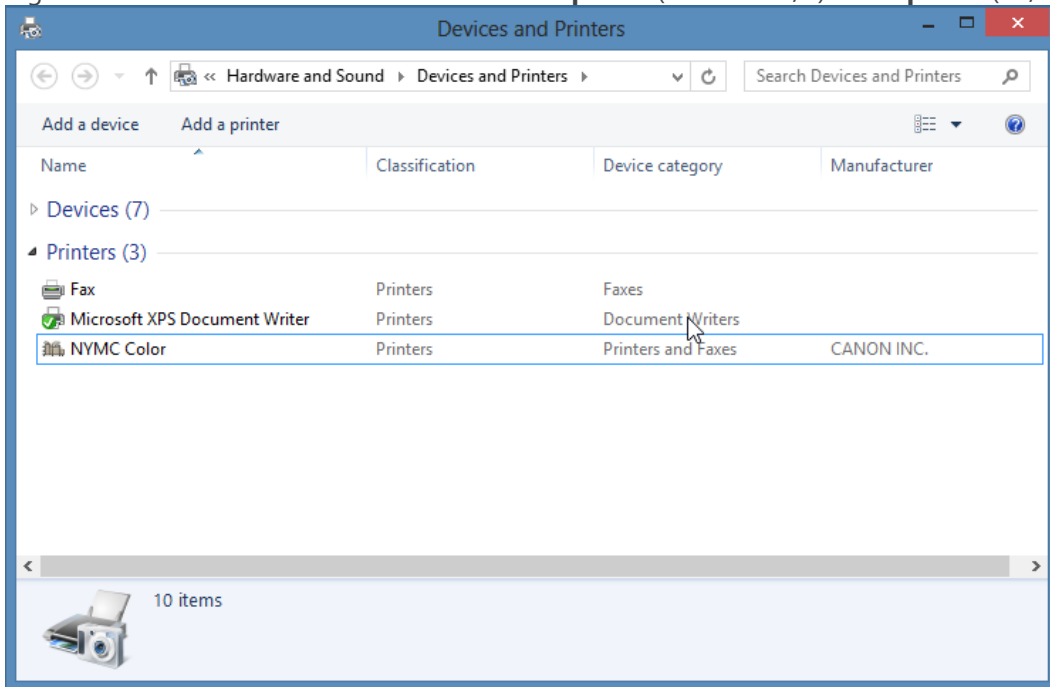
Devices and Printers

« Hardware and Sound › Devices and Printers ›

Search Devices and Printers

Add a device Add a printer

| Name | Classification | Device category | Manufacturer |
|---|---|---|---|
| Devices (7) | | | |
| Printers (3) | | | |
| Fax | Printers | Faxes | |
| Microsoft XPS Document Writer | Printers | Document Writers | |
| NYMC Color | Printers | Printers and Faxes | CANON INC. |

10 items